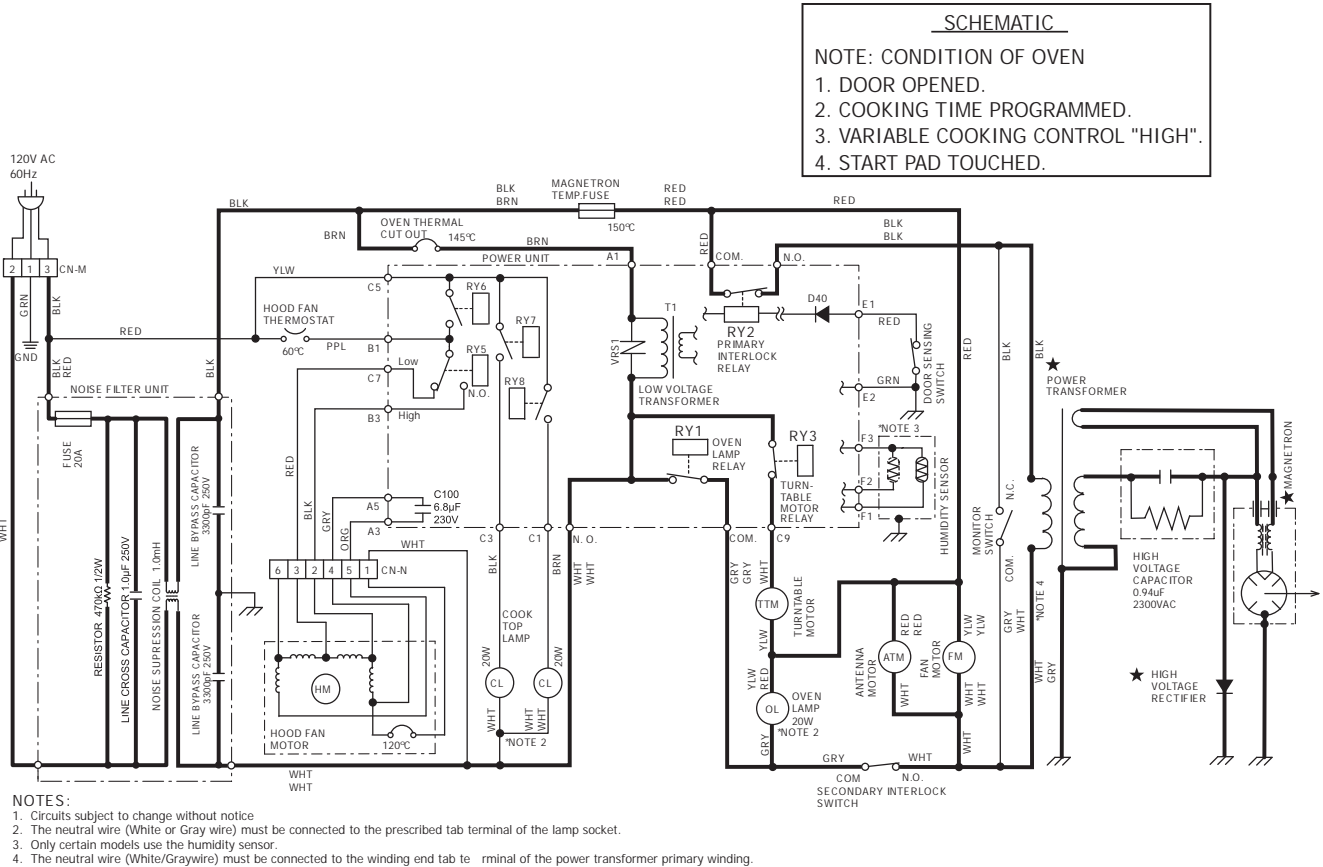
SCHEMATIC

NOTE: CONDITION OF OVEN
1. DOOR OPENED.
2. COOKING TIME PROGRAMMED.
3. VARIABLE COOKING CONTROL "HIGH".
4. START PAD TOUCHED.

120V AC
60Hz

2 1 3 CN-M

GRN BLK

GND

BLK RED

RED

BLK

BLK BRN

MAGNETRON TEMP.FUSE

150℃

RED RED

RED

BRN

OVEN THERMAL CUT OUT

145℃

BRN

POWER UNIT

A1

YLW

C5

RY6

RY7

HOOD FAN THERMOSTAT

60℃

PPL

B1

RY5

Low

C7

N.O.

RY8

B3

High

NOISE FILTER UNIT

FUSE 20A

BLK

T1

VRS1

LOW VOLTAGE TRANSFORMER

RED

COM.

N.O.

RY2

PRIMARY INTERLOCK RELAY

D40

E1

RED

GRN

E2

DOOR SENSING SWITCH

BLK BLK

RED

BLK

BLK

POWER TRANSFORMER

MAGNETRON

RY1

OVEN LAMP RELAY

RY3

TURN-TABLE MOTOR RELAY

*NOTE 3

F3

F2

F1

HUMIDITY SENSOR

RED

LINE BYPASS CAPACITOR 3300pF 250V

A5

C100 6.8µF 230V

A3

GRY

ORG

BLK

WHT

C3

C1

N. O.

COM.

C9

6 3 2 4 5 1 CN-N

BLK

BRN

WHT WHT

GRY GRY WHT

TTM

TURNTABLE MOTOR

YLW

MONITOR SWITCH

N.C.

COM.

GRY WHT

*NOTE 4

HIGH VOLTAGE CAPACITOR 0.94uF 2300VAC

WHT

RESISTOR 470kΩ 1/2W

LINE CROSS CAPACITOR 1.0µF 250V

NOISE SUPRESSION COIL 1.0mH

LINE BYPASS CAPACITOR 3300pF 250V

COOK TOP LAMP

20W

20W

CL

CL

WHT

WHT WHT

*NOTE 2

HM

HOOD FAN MOTOR

120℃

YLW RED

OL

OVEN LAMP 20W *NOTE 2

GRY

ANTENNA MOTOR

ATM

RED RED

FAN MOTOR

FM

YLW YLW

WHT

WHT WHT

WHT

WHT GRY

HIGH VOLTAGE RECTIFIER

GRY

WHT

COM

N.O.

SECONDARY INTERLOCK SWITCH

WHT WHT

NOTES:
1. Circuits subject to change without notice
2. The neutral wire (White or Gray wire) must be connected to the prescribed tab terminal of the lamp socket.
3. Only certain models use the humidity sensor.
4. The neutral wire (White/Graywire) must be connected to the winding end tab te rminal of the power transformer primary winding.